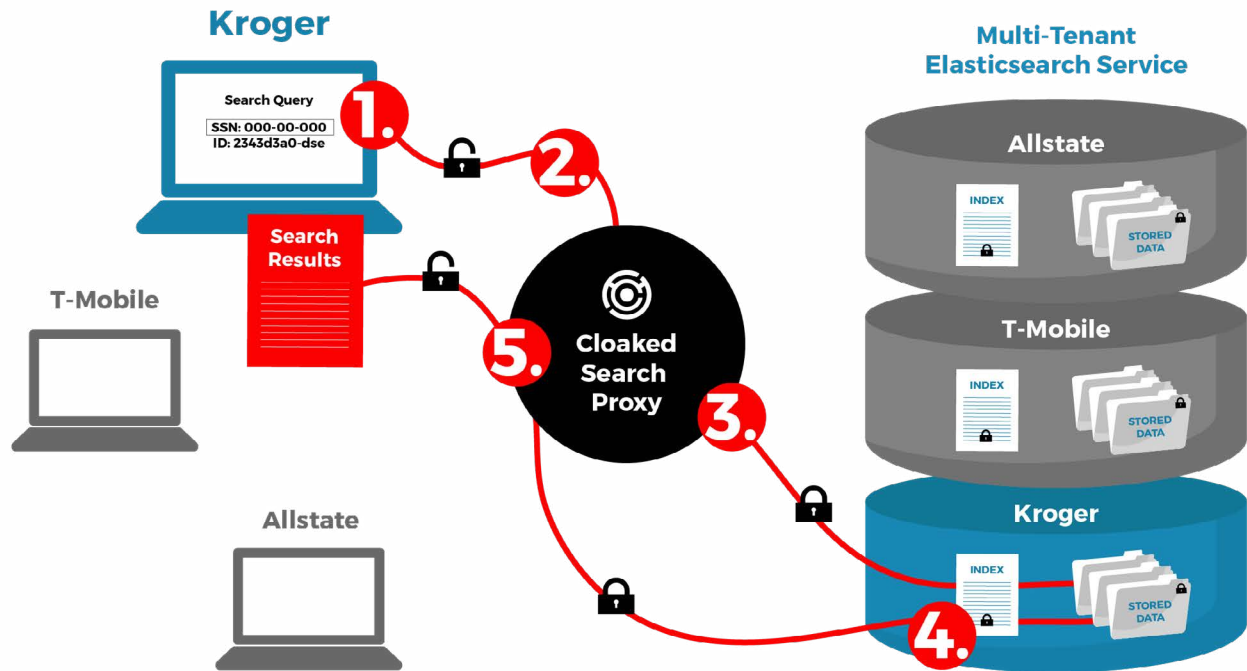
Kroger

Search Query

SSN: 000-00-000
ID: 2343d3a0-dse

1.

2.

Search Results

T-Mobile

5.

Cloaked Search Proxy

3.

Allstate

4.

Multi-Tenant Elasticsearch Service

Allstate

INDEX

STORED DATA

T-Mobile

INDEX

STORED DATA

Kroger

INDEX

STORED DATA